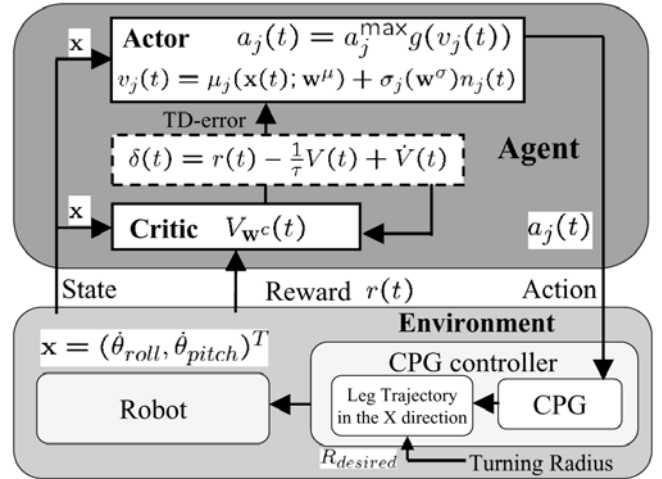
**Actor** $a_j(t) = a_j^{\max} g(v_j(t))$
$v_j(t) = \mu_j(\mathbf{x}(t); \mathbf{w}^{\mu}) + \sigma_j(\mathbf{w}^{\sigma}) n_j(t)$

$\mathbf{x}$

TD-error

$\delta(t) = r(t) - \frac{1}{\tau}V(t) + \dot{V}(t)$

**Agent**

$\mathbf{x}$

**Critic** $V_{\mathbf{w}^c}(t)$

$a_j(t)$

State

Reward $r(t)$

Action

**Environment**

$\mathbf{x} = (\dot{\theta}_{roll}, \dot{\theta}_{pitch})^T$

CPG controller

Robot

Leg Trajectory in the X direction

CPG

$R_{desired}$

Turning Radius